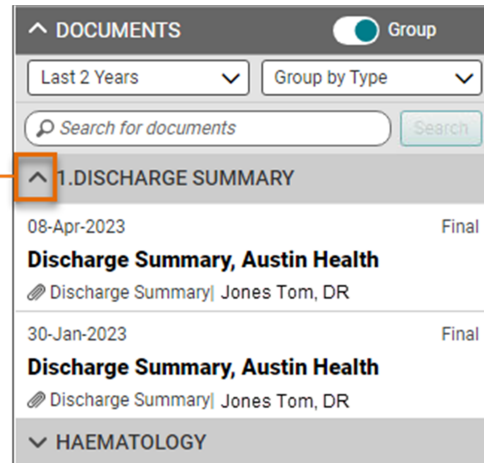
DOCUMENTS
Group

Last 2 Years
Group by Type

Search for documents
Search

1.DISCHARGE SUMMARY

08-Apr-2023
Final
Discharge Summary, Austin Health
Discharge Summary| Jones Tom, DR

30-Jan-2023
Final
Discharge Summary, Austin Health
Discharge Summary| Jones Tom, DR

HAEMATOLOGY